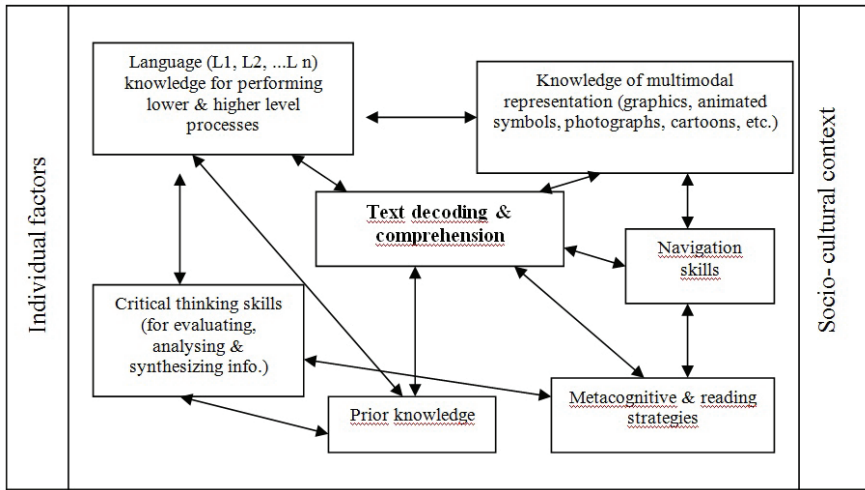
Individual factors

Language (L1, L2, ...L n) knowledge for performing lower & higher level processes

Knowledge of multimodal representation (graphics, animated symbols, photographs, cartoons, etc.)

Text decoding & comprehension

Navigation skills

Critical thinking skills (for evaluating, analysing & synthesizing info.)

Prior knowledge

Metacognitive & reading strategies

Socio- cultural context